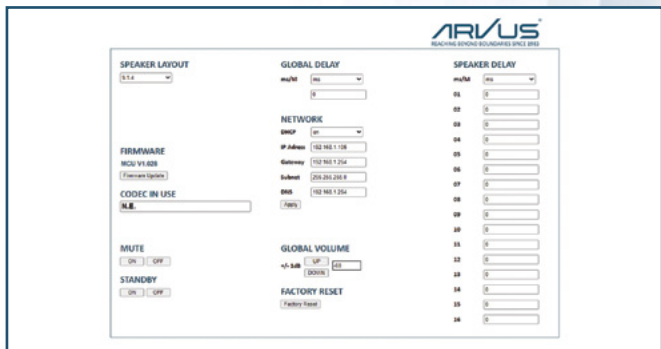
ARVUS
REACHING BEYOND BOUNDARIES SINCE 2003

SPEAKER LAYOUT
9.1.6

FIRMWARE
MCU V1.026
Firmware Update

CODEC IN USE
N.E.

MUTE
ON OFF

STANDBY
ON OFF

GLOBAL DELAY
ms/M ms
0

NETWORK
DHCP on
IP Adress 192.168.1.108
Gateway 192.168.1.254
Subnet 255.255.255.0
DNS 192.168.1.254
Apply

GLOBAL VOLUME
+/- 1dB UP DOWN -60

FACTORY RESET
Factory Reset

SPEAKER DELAY
ms/M ms
01 0
02 0
03 0
04 0
05 0
06 0
07 0
08 0
09 0
10 0
11 0
12 0
13 0
14 0
15 0
16 0